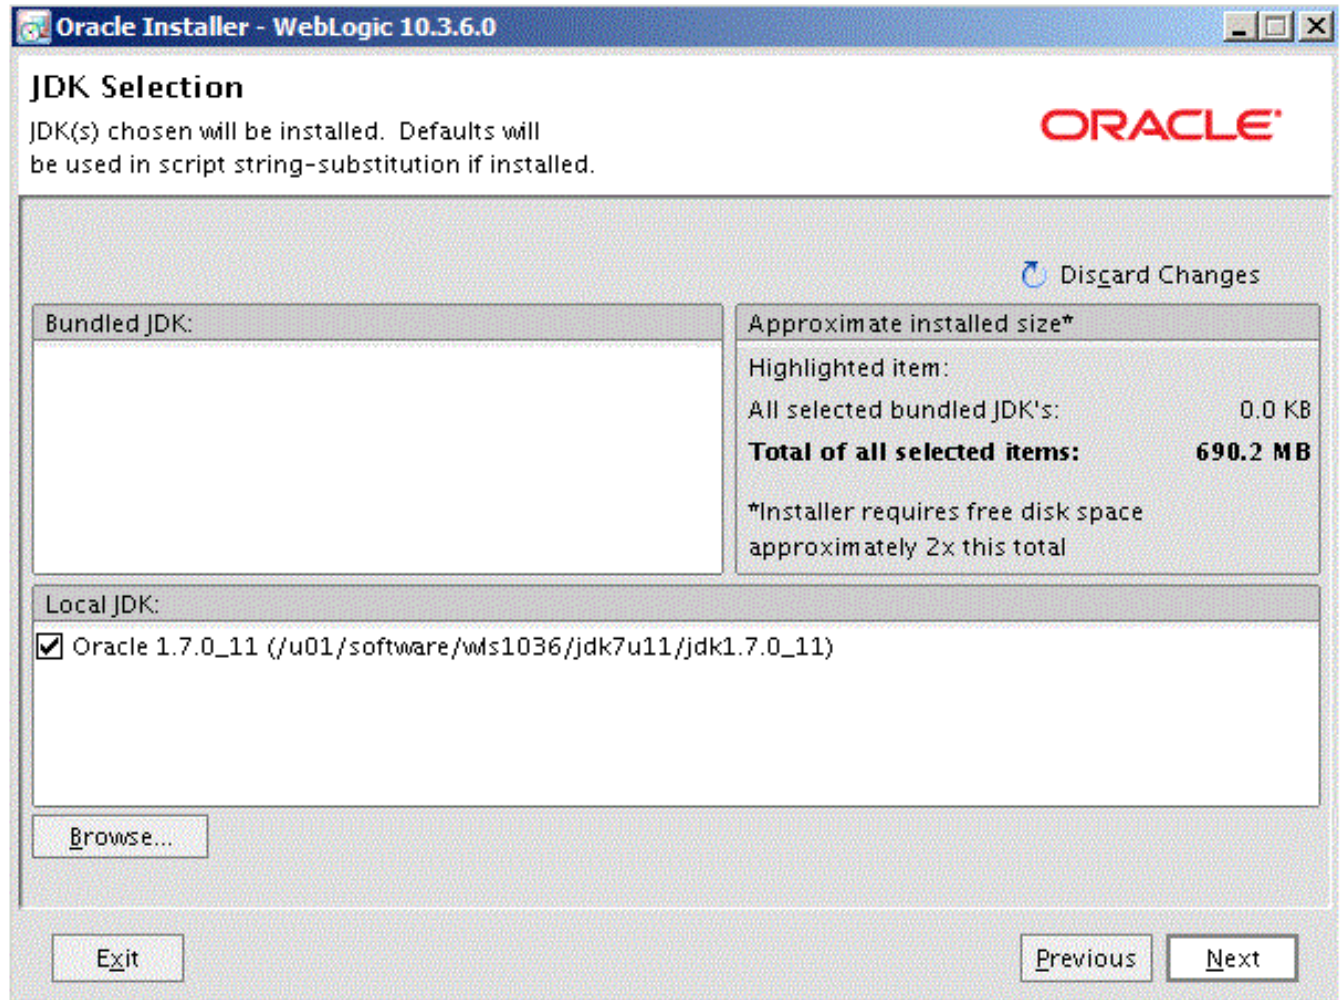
Oracle Installer - WebLogic 10.3.6.0

JDK Selection

JDK(s) chosen will be installed. Defaults will be used in script string-substitution if installed.

ORACLE

Discard Changes

Bundled JDK:

Approximate installed size*

Highlighted item:

All selected bundled JDK's: 0.0 KB

**Total of all selected items: 690.2 MB**

*Installer requires free disk space approximately 2x this total

Local JDK:

☑ Oracle 1.7.0_11 (/u01/software/wls1036/jdk7u11/jdk1.7.0_11)

Browse...

Exit

Previous

Next